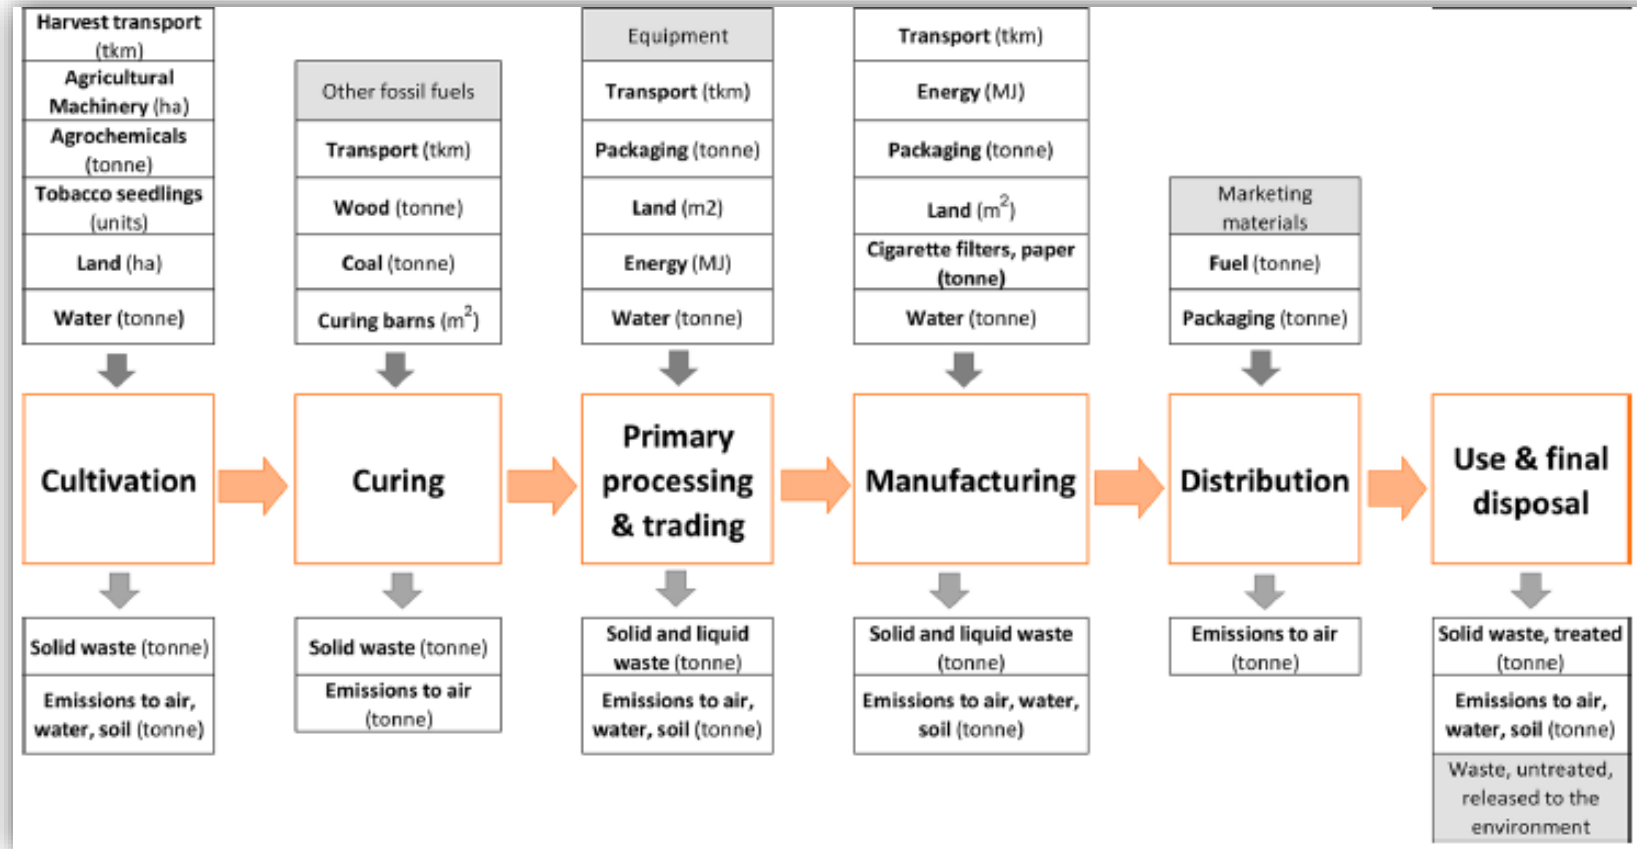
Harvest transport (tkm)
Agricultural Machinery (ha)
Agrochemicals (tonne)
Tobacco seedlings (units)
Land (ha)
Water (tonne)

Other fossil fuels
Transport (tkm)
Wood (tonne)
Coal (tonne)
Curing barns ($m^2$)

Equipment
Transport (tkm)
Packaging (tonne)
Land (m2)
Energy (MJ)
Water (tonne)

Transport (tkm)
Energy (MJ)
Packaging (tonne)
Land ($m^2$)
Cigarette filters, paper (tonne)
Water (tonne)

Marketing materials
Fuel (tonne)
Packaging (tonne)

Cultivation
Curing
Primary processing & trading
Manufacturing
Distribution
Use & final disposal

Solid waste (tonne)
Emissions to air, water, soil (tonne)

Solid waste (tonne)
Emissions to air (tonne)

Solid and liquid waste (tonne)
Emissions to air, water, soil (tonne)

Solid and liquid waste (tonne)
Emissions to air, water, soil (tonne)

Emissions to air (tonne)

Solid waste, treated (tonne)
Emissions to air, water, soil (tonne)
Waste, untreated, released to the environment